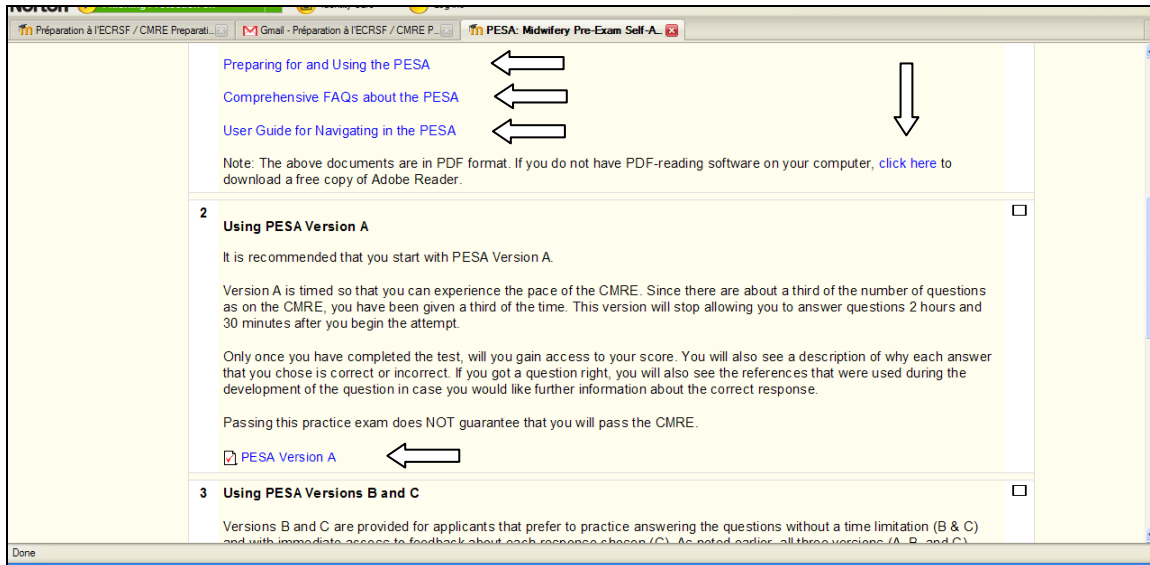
Préparation à l'ECRSF / CMRE Preparati... Gmail - Préparation à l'ECRSF / CMRE P... PESA: Midwifery Pre-Exam Self-A...

Preparing for and Using the PESA

Comprehensive FAQs about the PESA

User Guide for Navigating in the PESA

Note: The above documents are in PDF format. If you do not have PDF-reading software on your computer, click here to download a free copy of Adobe Reader.

2 Using PESA Version A

It is recommended that you start with PESA Version A.

Version A is timed so that you can experience the pace of the CMRE. Since there are about a third of the number of questions as on the CMRE, you have been given a third of the time. This version will stop allowing you to answer questions 2 hours and 30 minutes after you begin the attempt.

Only once you have completed the test, will you gain access to your score. You will also see a description of why each answer that you chose is correct or incorrect. If you got a question right, you will also see the references that were used during the development of the question in case you would like further information about the correct response.

Passing this practice exam does NOT guarantee that you will pass the CMRE.

PESA Version A

3 Using PESA Versions B and C

Versions B and C are provided for applicants that prefer to practice answering the questions without a time limitation (B & C) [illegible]

Done